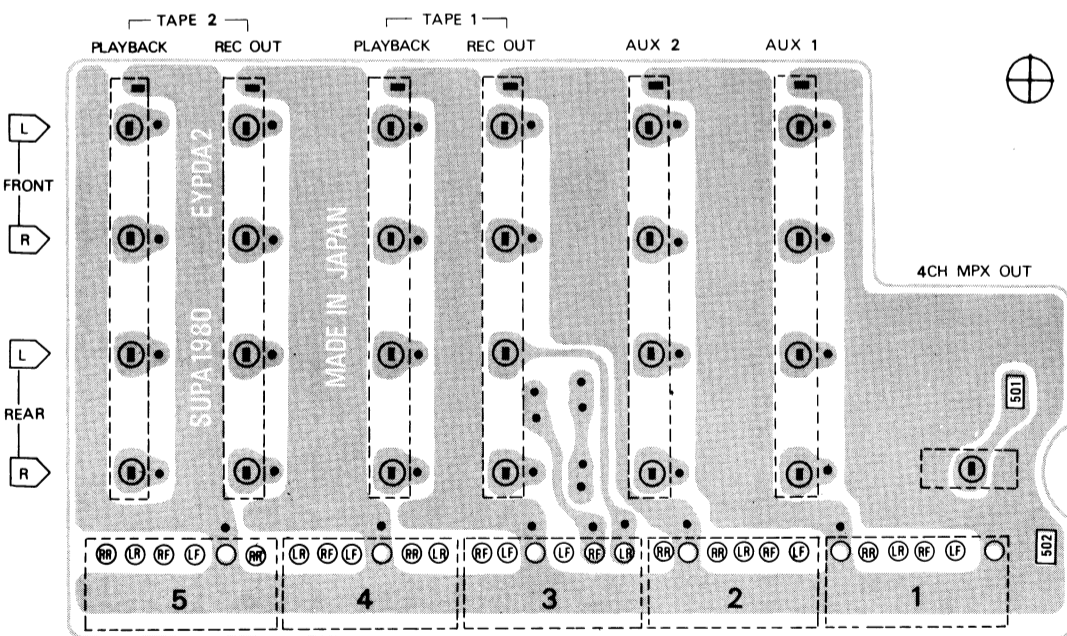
TAPE 2
PLAYBACK REC OUT
TAPE 1
PLAYBACK REC OUT
AUX 2
AUX 1

L
FRONT
R
L
REAR
R

EYPOA2
SUPA1980
MADE IN JAPAN

4CH MPX OUT

501
502

RR LR RF LF RR
LR RF LF RR LR
RF LF LF RF LR
RR RR LR RF LF
RR LR RF LF

5
4
3
2
1